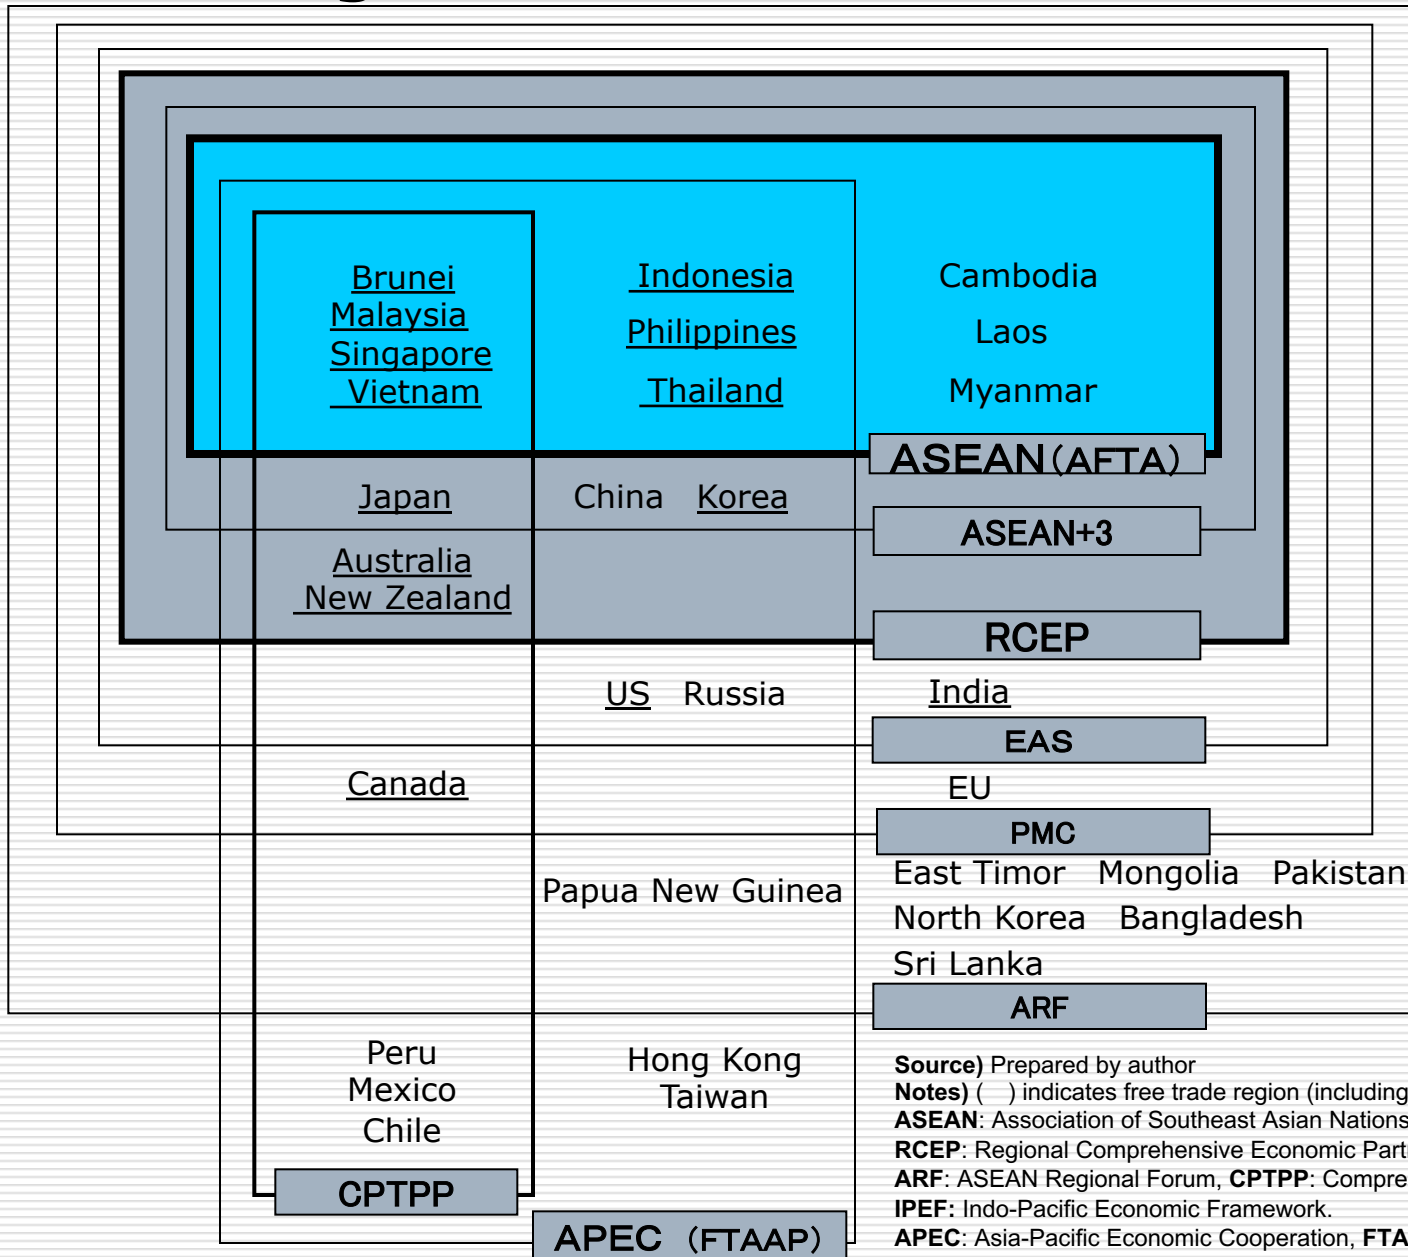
Brunei
Malaysia
Singapore
Vietnam

Indonesia
Philippines
Thailand

Cambodia
Laos
Myanmar

ASEAN (AFTA)

Japan

China Korea

ASEAN+3

Australia
New Zealand

RCEP

US Russia

India

EAS

Canada

EU

PMC

Papua New Guinea

East Timor Mongolia Pakistan
North Korea Bangladesh
Sri Lanka

ARF

Peru
Mexico
Chile

CPTPP

Hong Kong
Taiwan

APEC (FTAAP)

**Source)** Prepared by author
**Notes)** ( ) indicates free trade region (including
**ASEAN**: Association of Southeast Asian Nations
**RCEP**: Regional Comprehensive Economic Part
**ARF**: ASEAN Regional Forum, **CPTPP**: Compre
**IPEF:** Indo-Pacific Economic Framework.
**APEC**: Asia-Pacific Economic Cooperation, **FTA**